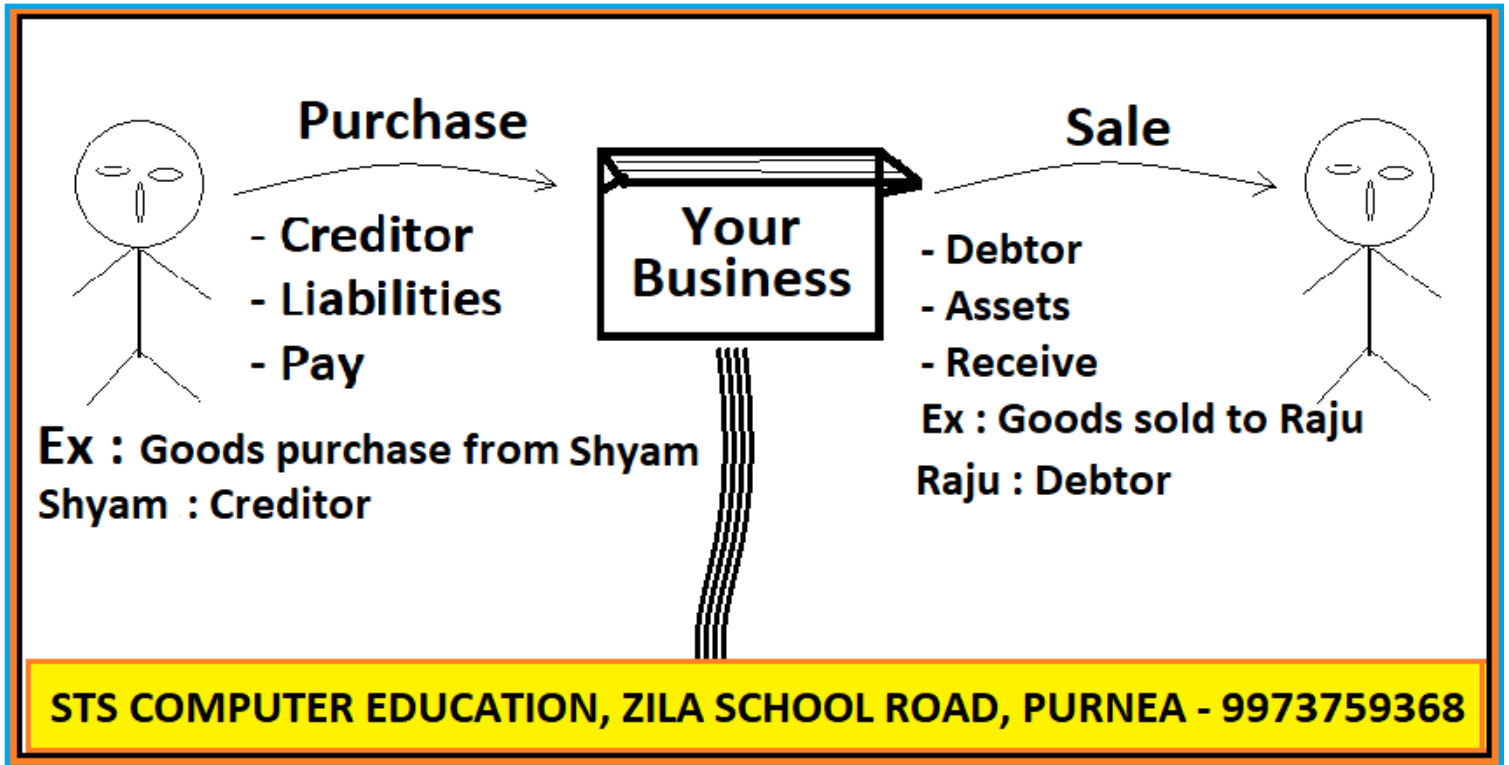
Purchase

- Creditor
- Liabilities
- Pay

Ex : Goods purchase from Shyam
Shyam : Creditor

Your Business

Sale

- Debtor
- Assets
- Receive

Ex : Goods sold to Raju
Raju : Debtor

STS COMPUTER EDUCATION, ZILA SCHOOL ROAD, PURNEA - 9973759368